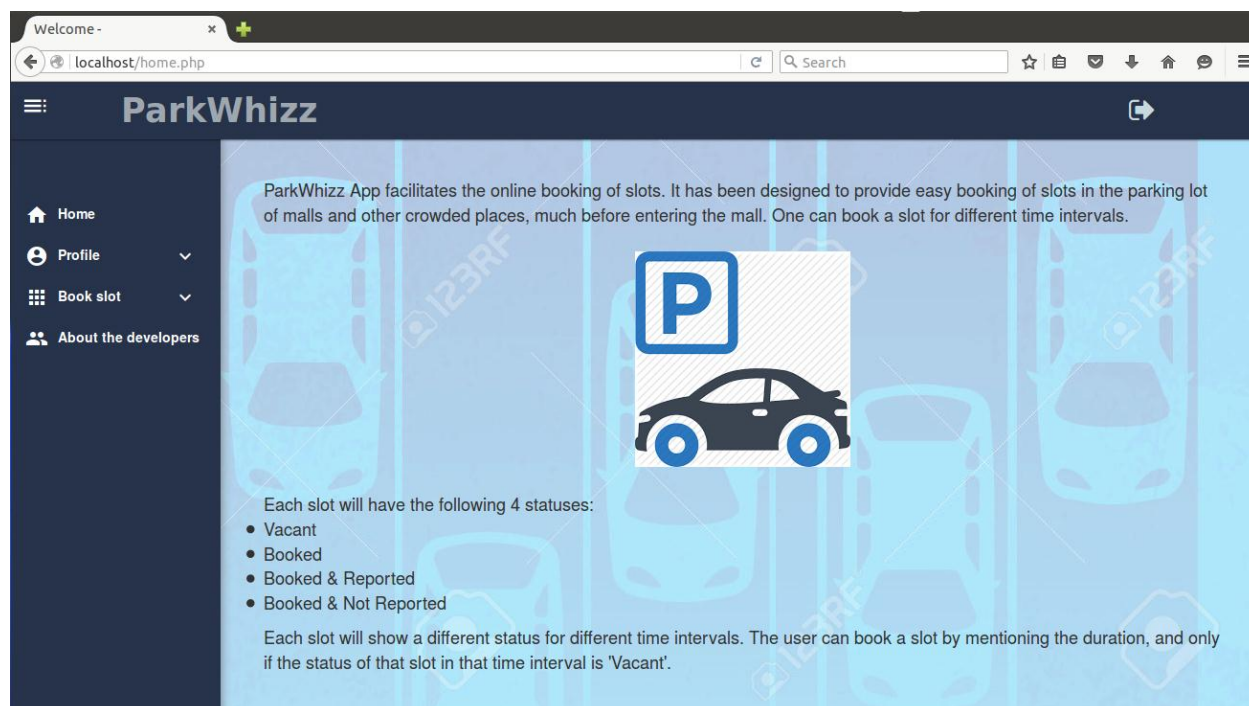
Welcome -
localhost/home.php
Search

ParkWhizz

Home
Profile
Book slot
About the developers

ParkWhizz App facilitates the online booking of slots. It has been designed to provide easy booking of slots in the parking lot of malls and other crowded places, much before entering the mall. One can book a slot for different time intervals.

P

123RF

Each slot will have the following 4 statuses:
- Vacant
- Booked
- Booked & Reported
- Booked & Not Reported

Each slot will show a different status for different time intervals. The user can book a slot by mentioning the duration, and only if the status of that slot in that time interval is 'Vacant'.